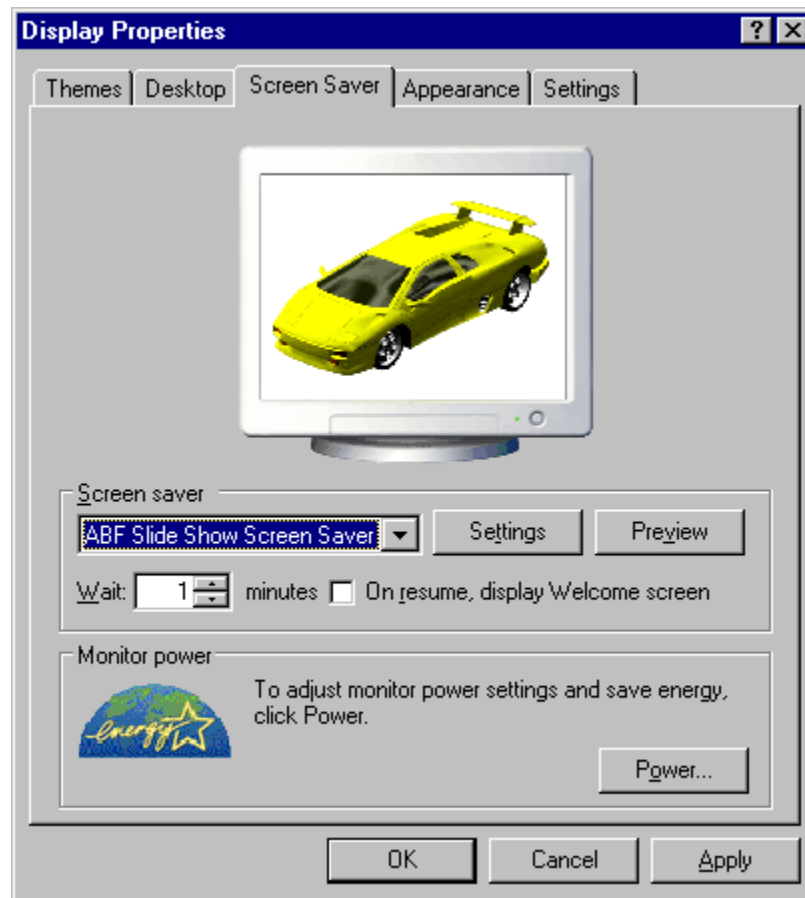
Display Properties

?

Themes
Desktop
Screen Saver
Appearance
Settings

Screen saver
ABF Slide Show Screen Saver
Settings
Preview
Wait: 1 minutes
On resume, display Welcome screen

Monitor power
energy
To adjust monitor power settings and save energy, click Power.
Power...

OK
Cancel
Apply